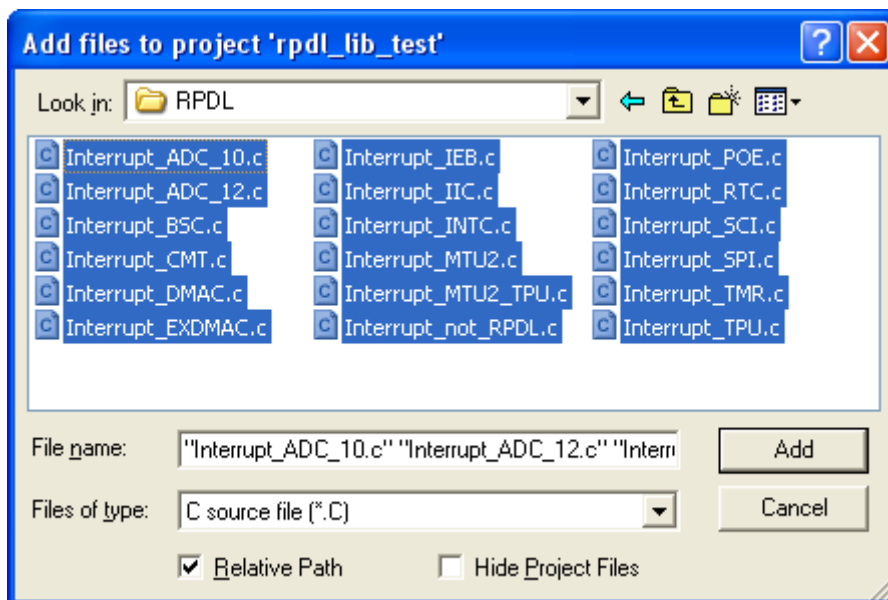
Add files to project 'rpdl_lib_test'

Look in: RPDL

Interrupt_ADC_10.c
Interrupt_ADC_12.c
Interrupt_BSC.c
Interrupt_CMT.c
Interrupt_DMAC.c
Interrupt_EXDMAC.c
Interrupt_IEB.c
Interrupt_IIC.c
Interrupt_INTC.c
Interrupt_MTU2.c
Interrupt_MTU2_TPU.c
Interrupt_not_RPDL.c
Interrupt_POE.c
Interrupt_RTC.c
Interrupt_SCI.c
Interrupt_SPI.c
Interrupt_TMR.c
Interrupt_TPU.c

File name: "Interrupt_ADC_10.c" "Interrupt_ADC_12.c" "Interr

Add

Files of type: C source file (*.C)

Cancel

Relative Path

Hide Project Files